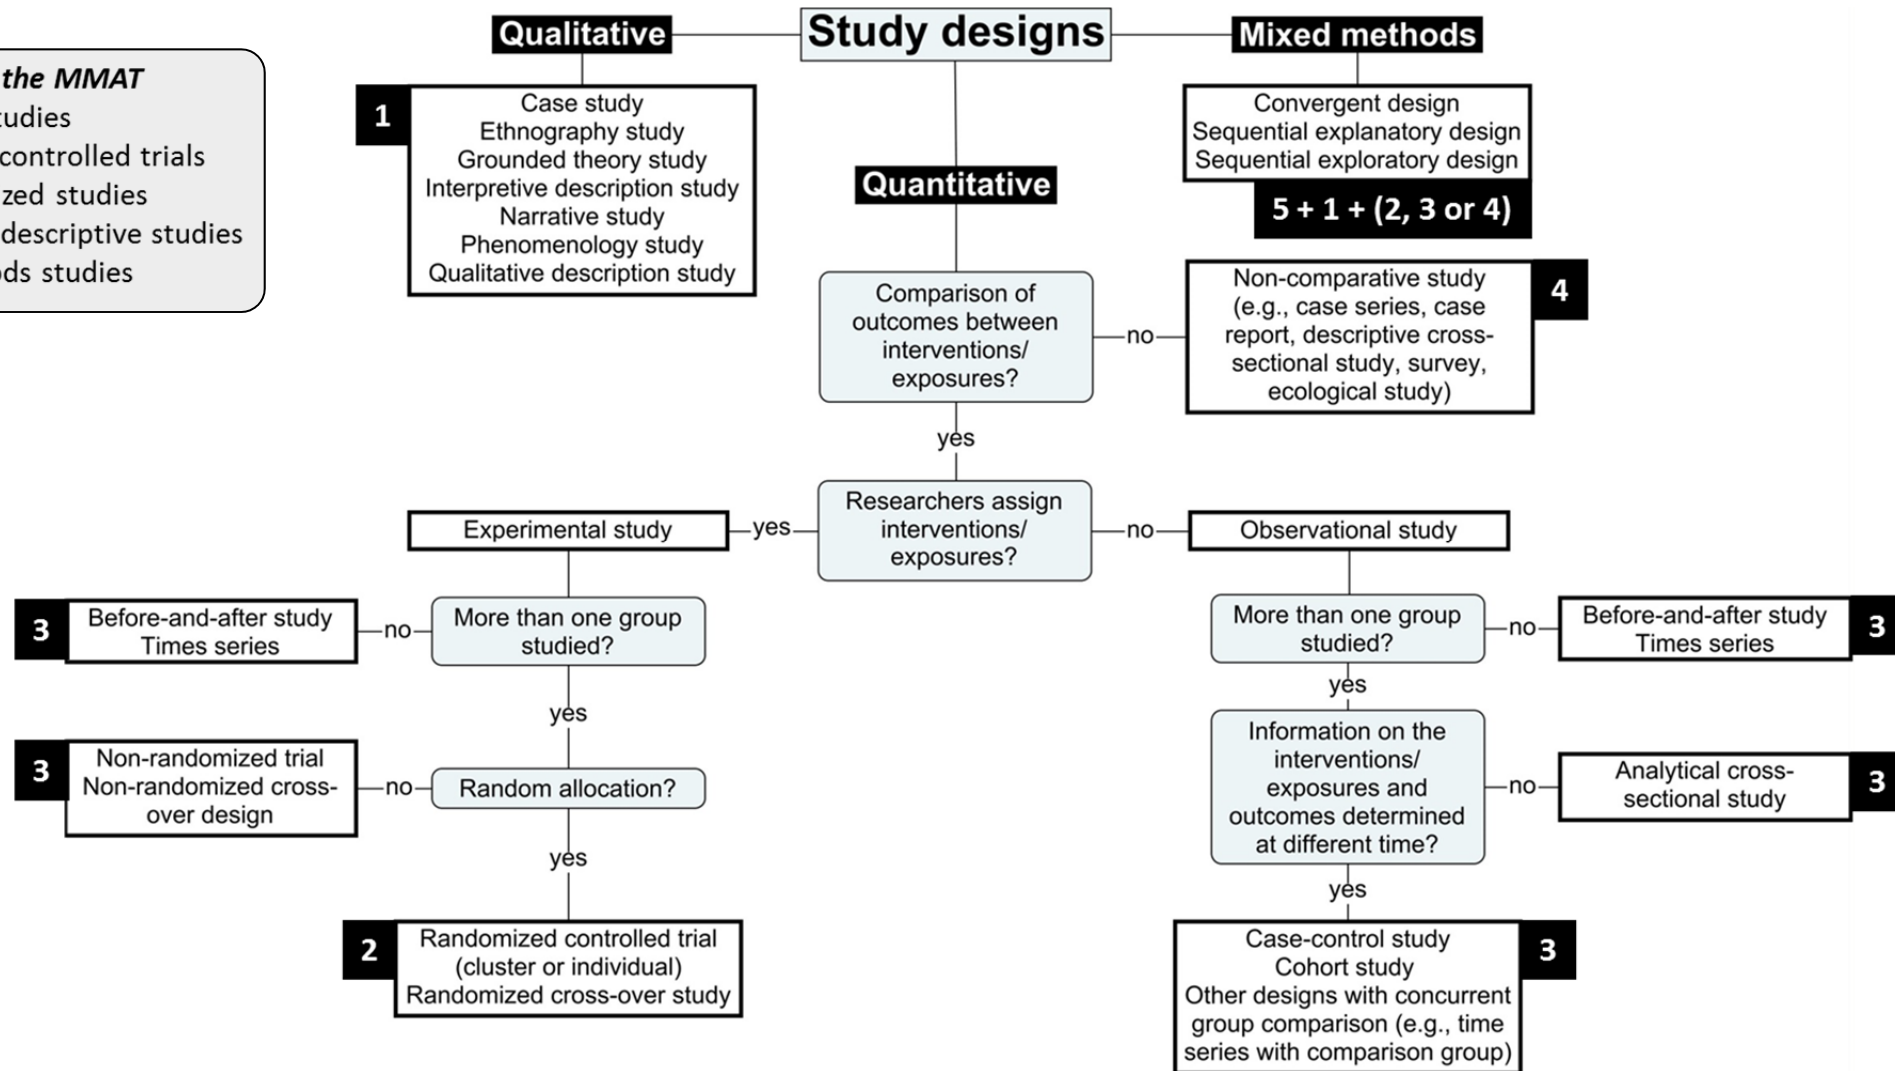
the MMAT
udies
controlled trials
zed studies
descriptive studies
ds studies

Qualitative

Study designs

Mixed methods

1

Case study
Ethnography study
Grounded theory study
Interpretive description study
Narrative study
Phenomenology study
Qualitative description study

Convergent design
Sequential explanatory design
Sequential exploratory design

5 + 1 + (2, 3 or 4)

Quantitative

Comparison of outcomes between interventions/ exposures?

no

Non-comparative study (e.g., case series, case report, descriptive cross-sectional study, survey, ecological study)

4

yes

Experimental study

yes

Researchers assign interventions/ exposures?

no

Observational study

3

Before-and-after study
Times series

no

More than one group studied?

More than one group studied?

no

Before-and-after study
Times series

3

yes

yes

3

Non-randomized trial
Non-randomized cross-over design

no

Random allocation?

Information on the interventions/ exposures and outcomes determined at different time?

no

Analytical cross-sectional study

3

yes

yes

2

Randomized controlled trial (cluster or individual)
Randomized cross-over study

Case-control study
Cohort study
Other designs with concurrent group comparison (e.g., time series with comparison group)

3